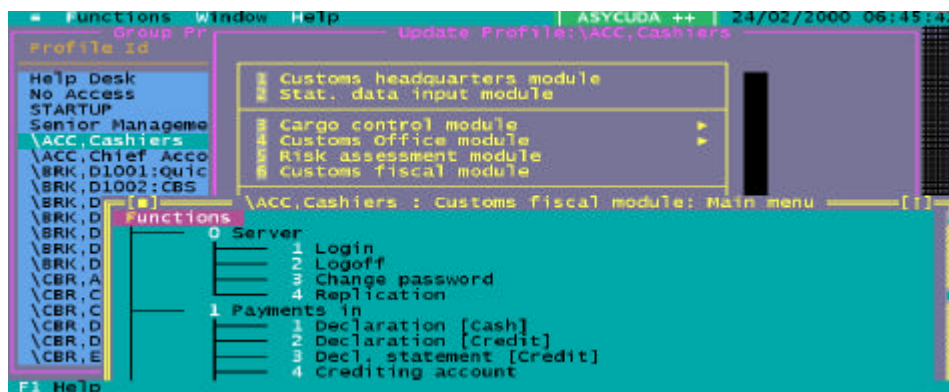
≡ Functions Window Help | ASYCUDA ++ | 24/02/2000 06:45:4

Group Pr
Profile Id

Help Desk
No Access
STARTUP
Senior Manageme
\ACC,Cashiers
\ACC,Chief Acco
\BRK,D1001:Quic
\BRK,D1002:CBS
\BRK,D
\BRK,D
\BRK,D
\BRK,D
\BRK,D
\BRK,D
\CBR,A
\CBR,C
\CBR,C
\CBR,C
\CBR,D
\CBR,D
\CBR,E

Update Profile:\ACC,Cashiers

1 Customs headquarters module
2 Stat. data input module

3 Cargo control module ►
4 Customs Office module ►
5 Risk assessment module
6 Customs fiscal module

[■] \ACC,Cashiers : Customs fiscal module: Main menu [↕]

Functions
0 Server
1 Login
2 Logoff
3 Change password
4 Replication
1 Payments in
1 Declaration [Cash]
2 Declaration [Credit]
3 Decl. statement [Credit]
4 Crediting account

F1 Help